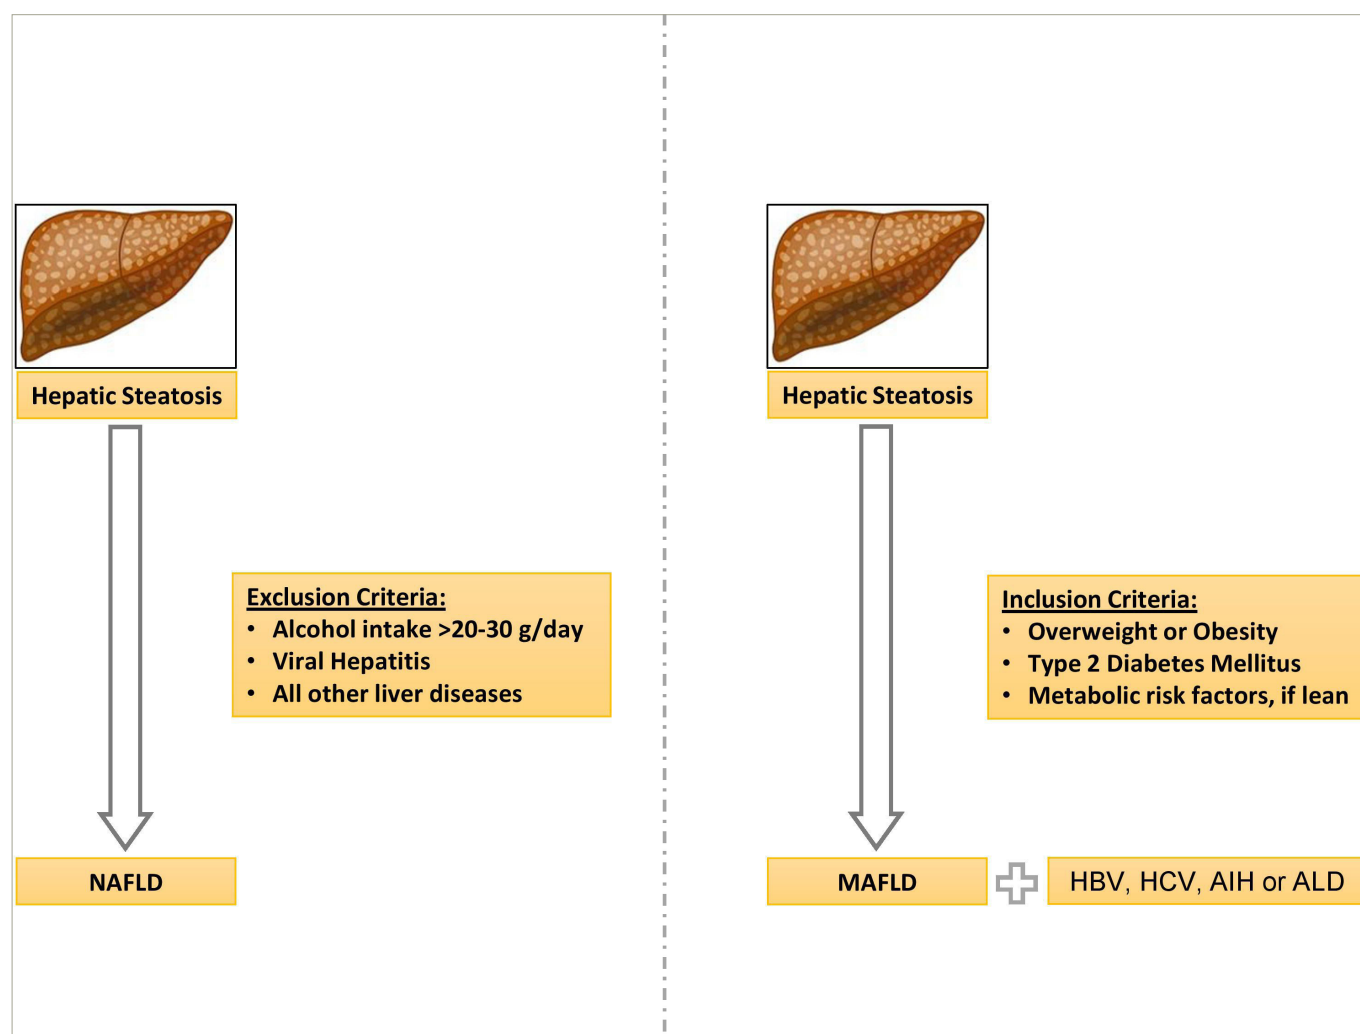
Hepatic Steatosis

Exclusion Criteria:
- Alcohol intake >20-30 g/day
- Viral Hepatitis
- All other liver diseases

NAFLD

Hepatic Steatosis

Inclusion Criteria:
- Overweight or Obesity
- Type 2 Diabetes Mellitus
- Metabolic risk factors, if lean

MAFLD

HBV, HCV, AIH or ALD